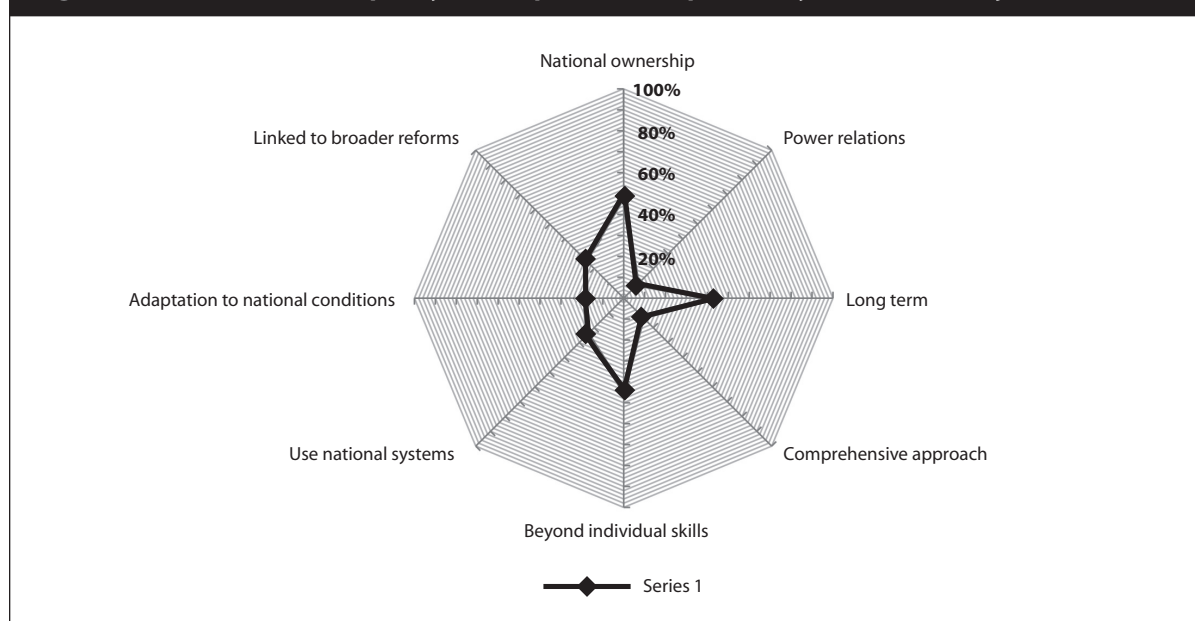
National ownership

100%

80%

60%

40%

20%

Power relations

Linked to broader reforms

Long term

Adaptation to national conditions

Comprehensive approach

Use national systems

Beyond individual skills

Series 1